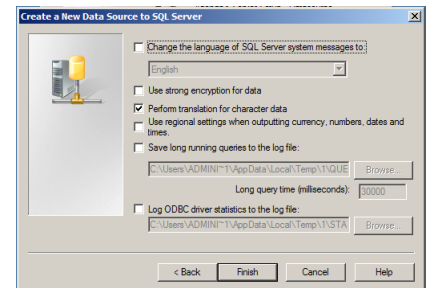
Create a New Data Source to SQL Server

Change the language of SQL Server system messages to:

English

Use strong encryption for data

Perform translation for character data

Use regional settings when outputting currency, numbers, dates and times.

Save long running queries to the log file:

C:\Users\ADMINI~1\AppData\Local\Temp\1\QUE

Browse...

Long query time (milliseconds): 30000

Log ODBC driver statistics to the log file:

C:\Users\ADMINI~1\AppData\Local\Temp\1\STA

Browse...

< Back

Finish

Cancel

Help